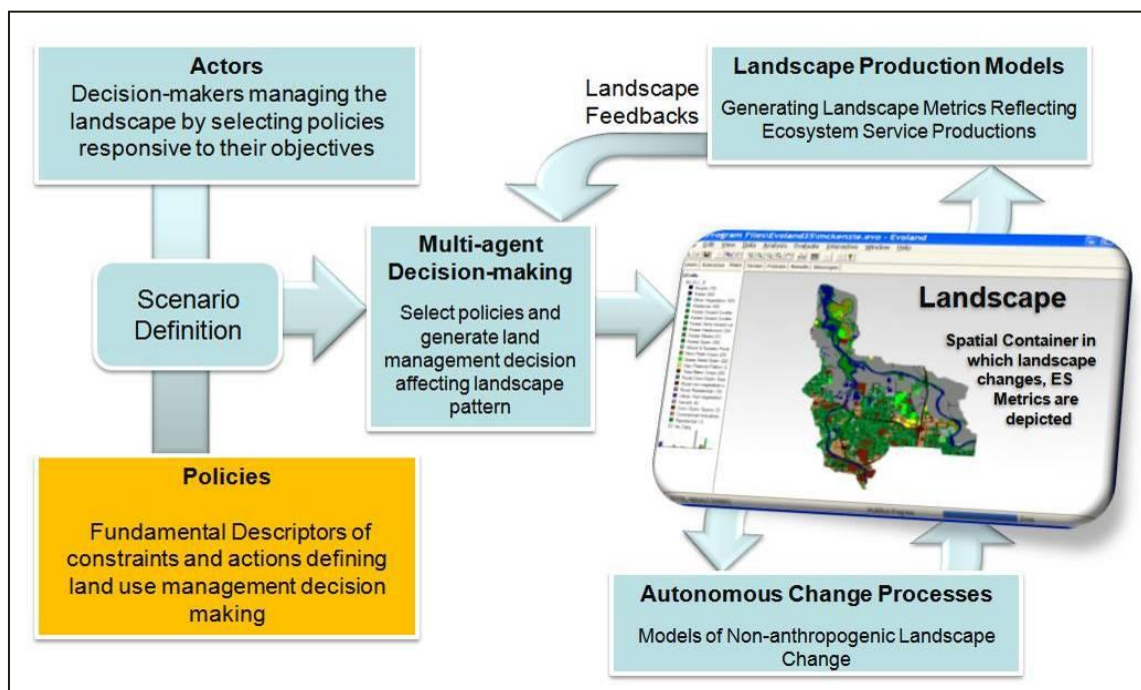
Actors
Decision-makers managing the landscape by selecting policies responsive to their objectives

Landscape Feedbacks

Landscape Production Models
Generating Landscape Metrics Reflecting Ecosystem Service Productions

Scenario Definition

Multi-agent Decision-making
Select policies and generate land management decision affecting landscape pattern

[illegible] Program Files\Evoland3\mckenzie.evo - Evoland

Landscape
Spatial Container in which landscape changes, ES Metrics are depicted

Policies
Fundamental Descriptors of constraints and actions defining land use management decision making

Autonomous Change Processes
Models of Non-anthropogenic Landscape Change